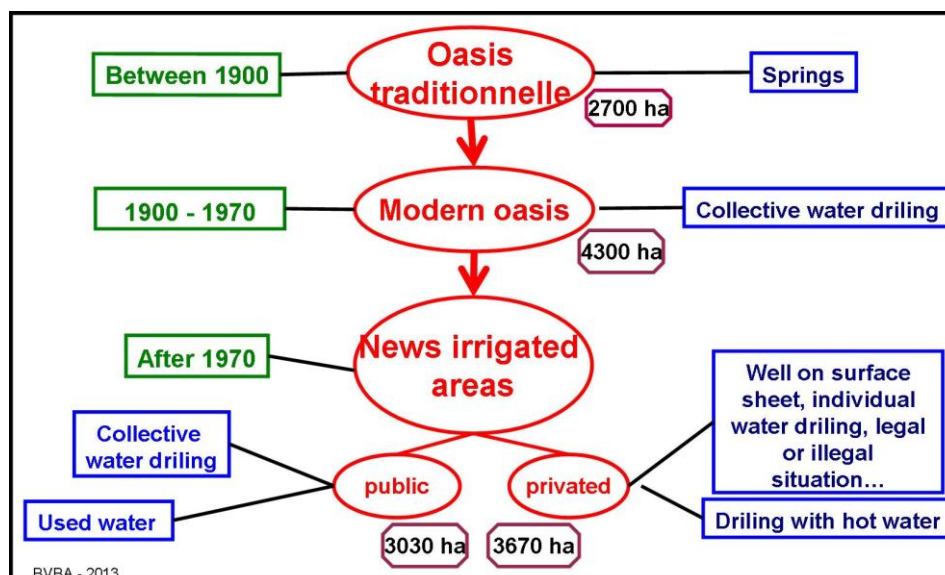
Between 1900

Oasis traditionnelle

Springs

2700 ha

1900 - 1970

Modern oasis

Collective water driling

4300 ha

After 1970

News irrigated areas

Well on surface sheet, individual water driling, legal or illegal situation...

Collective water driling

public

privated

Used water

Driling with hot water

3030 ha

3670 ha

BVBA - 2013